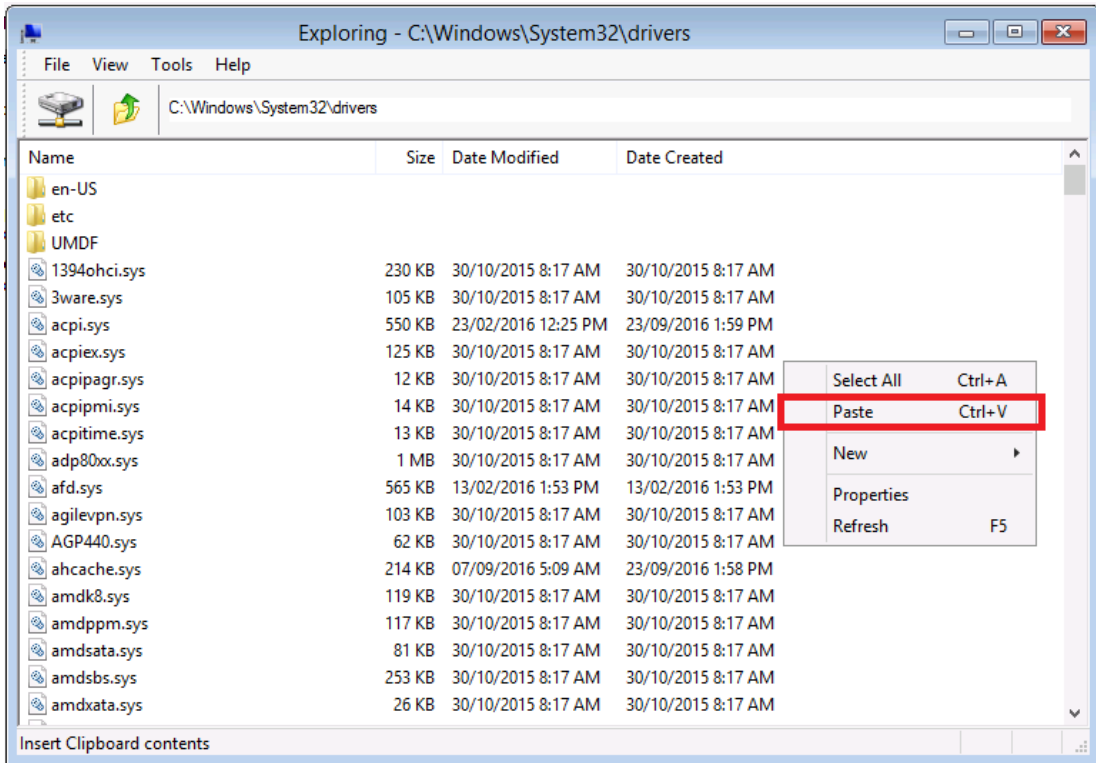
Exploring - C:\Windows\System32\drivers

File View Tools Help

C:\Windows\System32\drivers

| Name | Size | Date Modified | Date Created |
|---|---|---|---|
| en-US | | | |
| etc | | | |
| UMDF | | | |
| 1394ohci.sys | 230 KB | 30/10/2015 8:17 AM | 30/10/2015 8:17 AM |
| 3ware.sys | 105 KB | 30/10/2015 8:17 AM | 30/10/2015 8:17 AM |
| acpi.sys | 550 KB | 23/02/2016 12:25 PM | 23/09/2016 1:59 PM |
| acpiex.sys | 125 KB | 30/10/2015 8:17 AM | 30/10/2015 8:17 AM |
| acpipagr.sys | 12 KB | 30/10/2015 8:17 AM | 30/10/2015 8:17 AM |
| acpipmi.sys | 14 KB | 30/10/2015 8:17 AM | 30/10/2015 8:17 AM |
| acpitime.sys | 13 KB | 30/10/2015 8:17 AM | 30/10/2015 8:17 AM |
| adp80xx.sys | 1 MB | 30/10/2015 8:17 AM | 30/10/2015 8:17 AM |
| afd.sys | 565 KB | 13/02/2016 1:53 PM | 13/02/2016 1:53 PM |
| agilevpn.sys | 103 KB | 30/10/2015 8:17 AM | 30/10/2015 8:17 AM |
| AGP440.sys | 62 KB | 30/10/2015 8:17 AM | 30/10/2015 8:17 AM |
| ahcache.sys | 214 KB | 07/09/2016 5:09 AM | 23/09/2016 1:58 PM |
| amdk8.sys | 119 KB | 30/10/2015 8:17 AM | 30/10/2015 8:17 AM |
| amdppm.sys | 117 KB | 30/10/2015 8:17 AM | 30/10/2015 8:17 AM |
| amdsata.sys | 81 KB | 30/10/2015 8:17 AM | 30/10/2015 8:17 AM |
| amdsbs.sys | 253 KB | 30/10/2015 8:17 AM | 30/10/2015 8:17 AM |
| amdxata.sys | 26 KB | 30/10/2015 8:17 AM | 30/10/2015 8:17 AM |

Select All Ctrl+A
Paste Ctrl+V
New
Properties
Refresh F5

Insert Clipboard contents